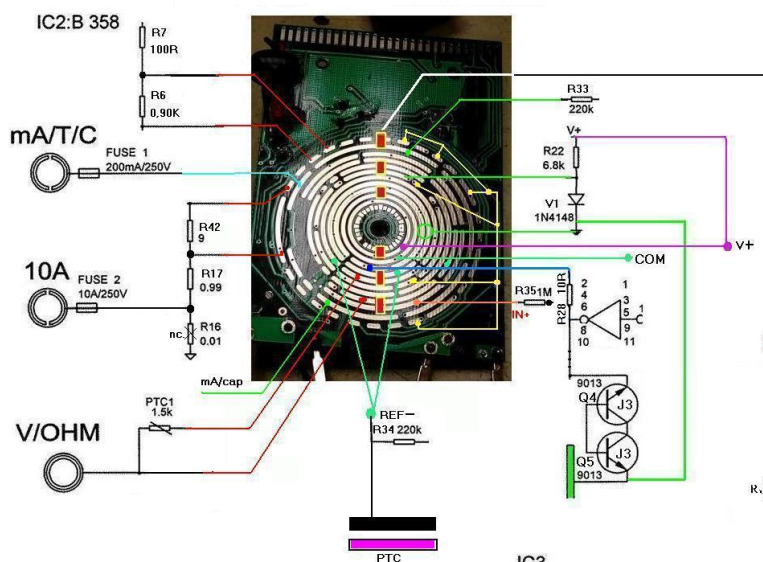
IC2:B 358

R7
100R

R6
0.90K

mA/T/C

FUSE 1
200mA/250V

R42
9

10A

FUSE 2
10A/250V

R17
0.99

nc
R16
0.01

mA/cap

PTC1
1.5k

V/OHM

R33
220k

V+

R22
6.8k

V1
1N4148

V+

COM

R35 1M

IN+

10R
R28

2
4
6
8
10

1
3
5
9
11

1

9013
Q4
J3

Q5
9013
J3

REF−
R34 220k

PTC

IC3

R